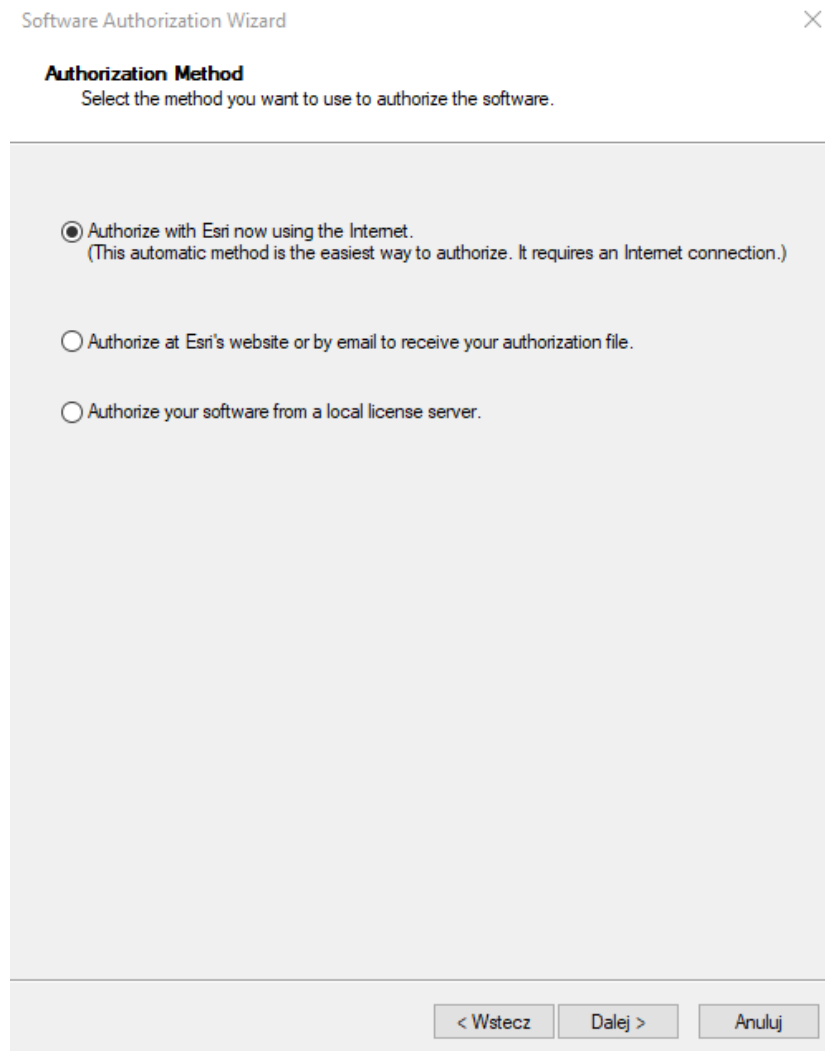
Software Authorization Wizard

Authorization Method
Select the method you want to use to authorize the software.

Authorize with Esri now using the Internet.
(This automatic method is the easiest way to authorize. It requires an Internet connection.)

Authorize at Esri's website or by email to receive your authorization file.

Authorize your software from a local license server.

< Wstecz
Dalej >
Anuluj